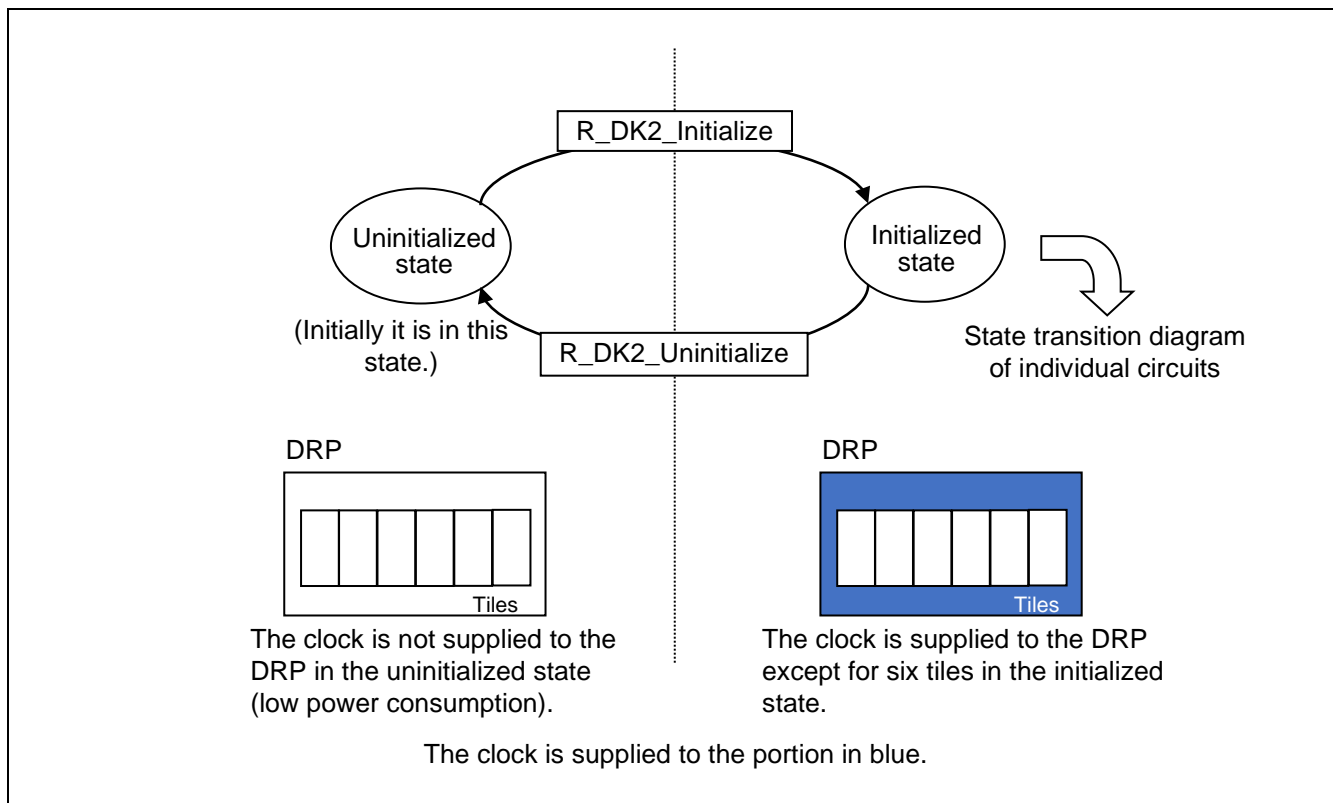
R_DK2_Initialize

Uninitialized state

Initialized state

(Initially it is in this state.)

R_DK2_Uninitialize

State transition diagram of individual circuits

DRP

Tiles

The clock is not supplied to the DRP in the uninitialized state (low power consumption).

DRP

Tiles

The clock is supplied to the DRP except for six tiles in the initialized state.

The clock is supplied to the portion in blue.